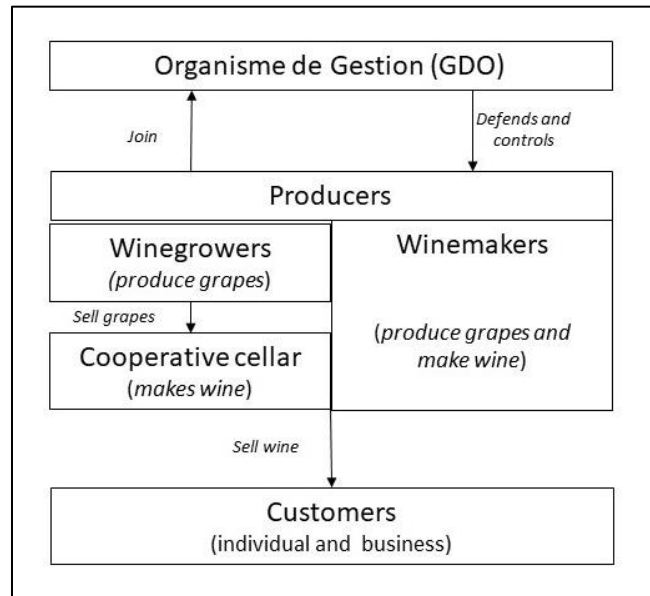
Organisme de Gestion (GDO)

Join

Defends and controls

Producers

Winegrowers
(produce grapes)

Winemakers

Sell grapes

Cooperative cellar
(makes wine)

(produce grapes and make wine)

Sell wine

Customers
(individual and business)